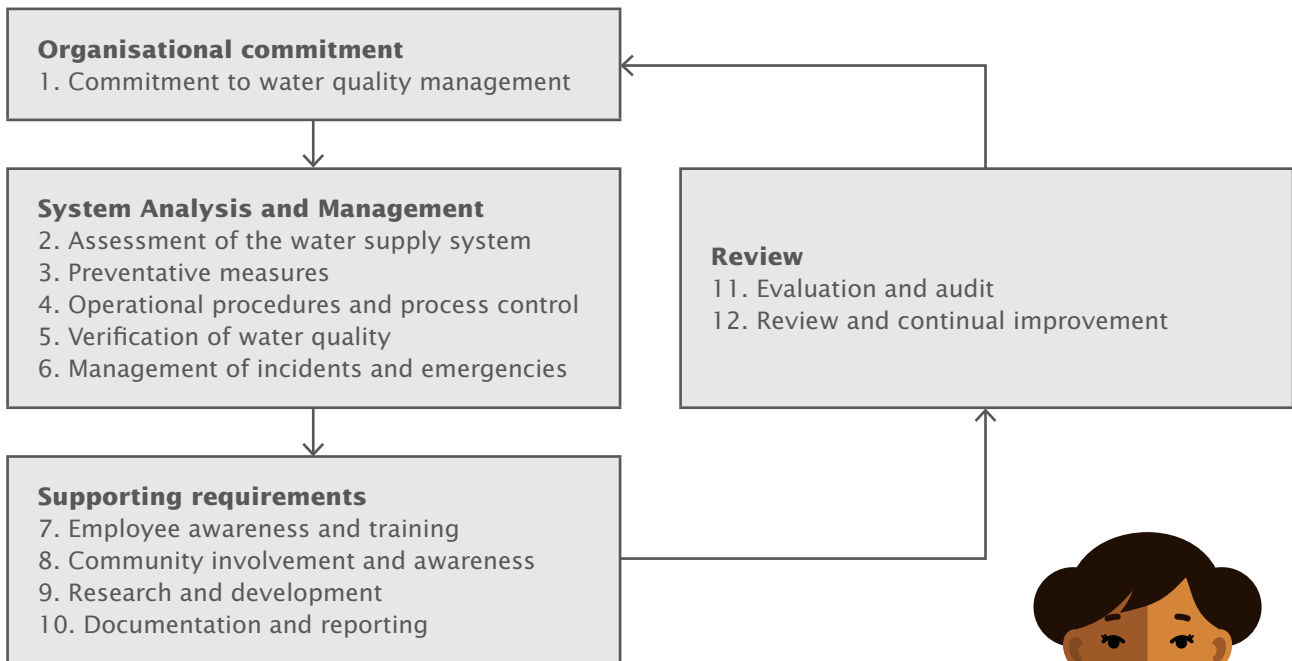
**Organisational commitment**
1. Commitment to water quality management

**System Analysis and Management**
2. Assessment of the water supply system
3. Preventative measures
4. Operational procedures and process control
5. Verification of water quality
6. Management of incidents and emergencies

**Supporting requirements**
7. Employee awareness and training
8. Community involvement and awareness
9. Research and development
10. Documentation and reporting

**Review**
11. Evaluation and audit
12. Review and continual improvement